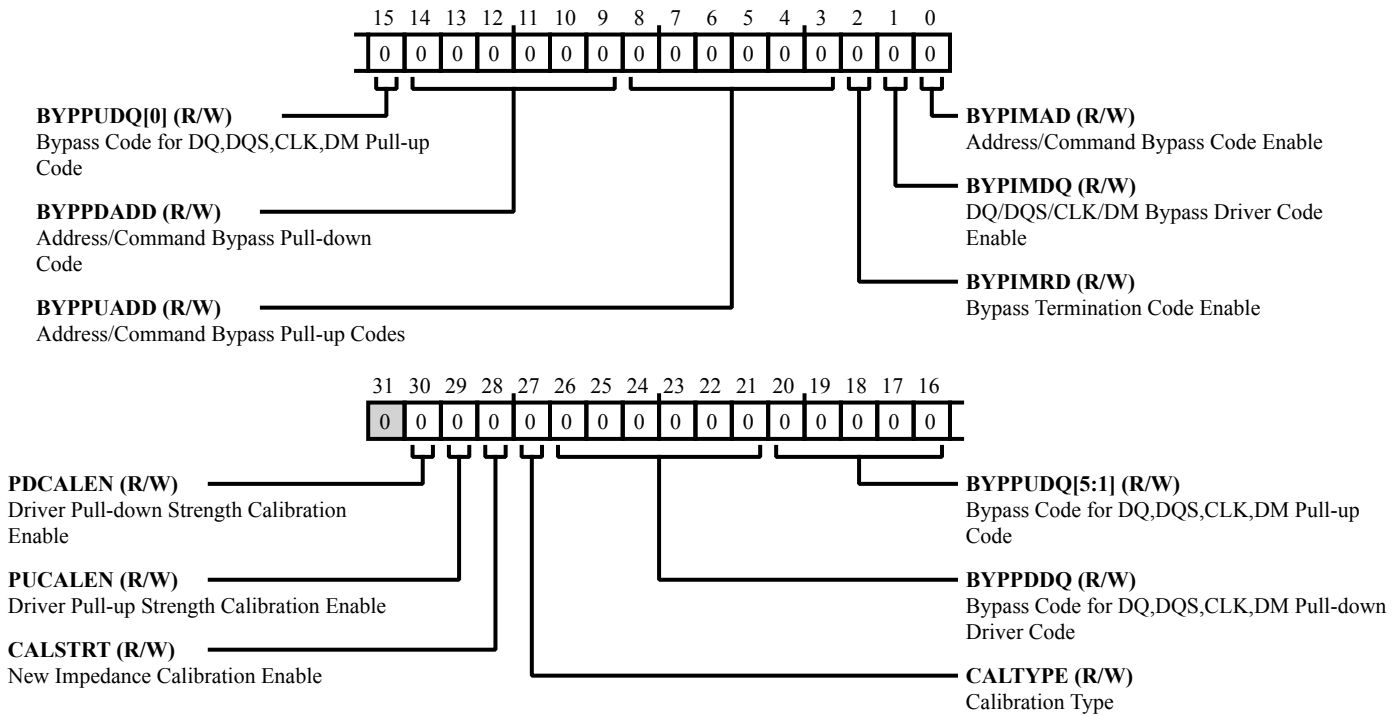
15 14 13 12 11 10 9 8 7 6 5 4 3 2 1 0

| 0 | 0 | 0 | 0 | 0 | 0 | 0 | 0 | 0 | 0 | 0 | 0 | 0 | 0 | 0 | 0 |
|---|---|---|---|---|---|---|---|---|---|---|---|---|---|---|---|

**BYPPUDQ[0] (R/W)**
Bypass Code for DQ,DQS,CLK,DM Pull-up Code

**BYPPDADD (R/W)**
Address/Command Bypass Pull-down Code

**BYPPUADD (R/W)**
Address/Command Bypass Pull-up Codes

**BYPIMAD (R/W)**
Address/Command Bypass Code Enable

**BYPIMDQ (R/W)**
DQ/DQS/CLK/DM Bypass Driver Code Enable

**BYPIMRD (R/W)**
Bypass Termination Code Enable

31 30 29 28 27 26 25 24 23 22 21 20 19 18 17 16

| 0 | 0 | 0 | 0 | 0 | 0 | 0 | 0 | 0 | 0 | 0 | 0 | 0 | 0 | 0 | 0 |
|---|---|---|---|---|---|---|---|---|---|---|---|---|---|---|---|

**PDCALEN (R/W)**
Driver Pull-down Strength Calibration Enable

**PUCALEN (R/W)**
Driver Pull-up Strength Calibration Enable

**CALSTRT (R/W)**
New Impedance Calibration Enable

**BYPPUDQ[5:1] (R/W)**
Bypass Code for DQ,DQS,CLK,DM Pull-up Code

**BYPPDDQ (R/W)**
Bypass Code for DQ,DQS,CLK,DM Pull-down Driver Code

**CALTYPE (R/W)**
Calibration Type